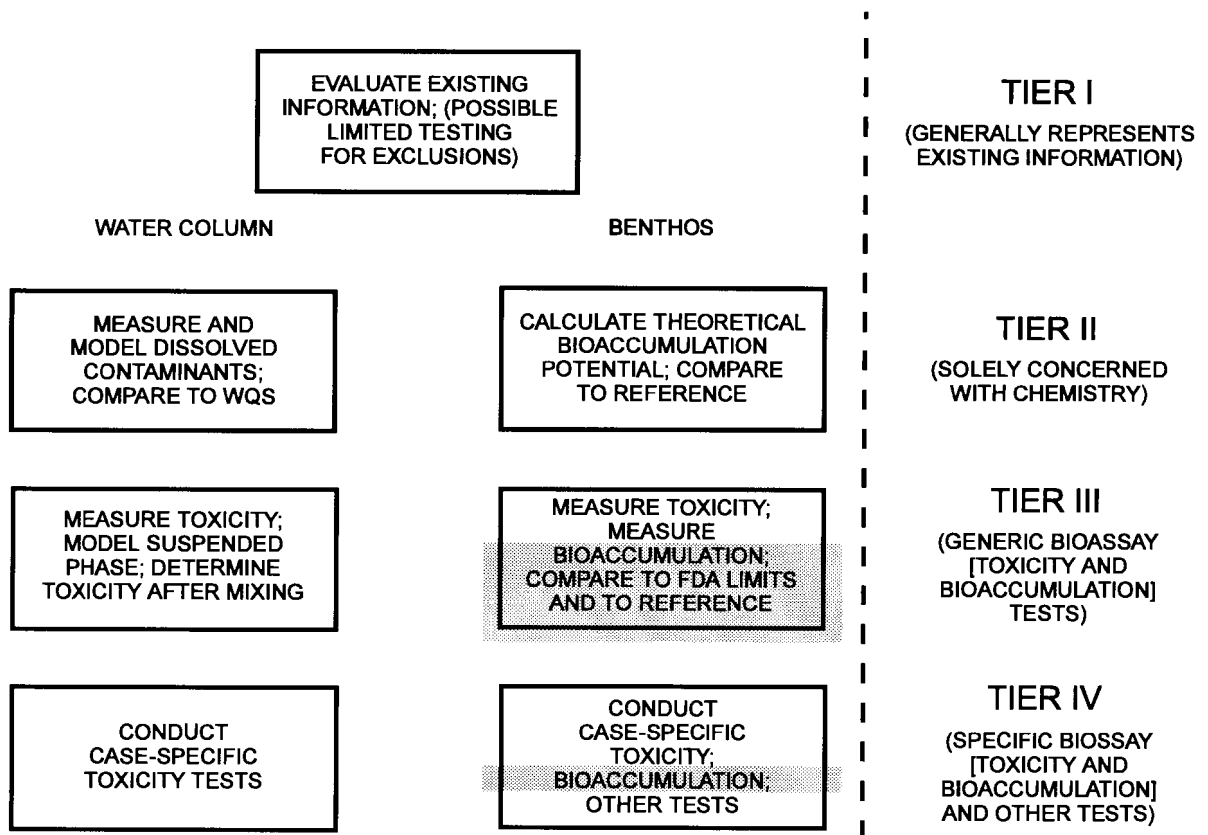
EVALUATE EXISTING INFORMATION; (POSSIBLE LIMITED TESTING FOR EXCLUSIONS)

TIER I

(GENERALLY REPRESENTS EXISTING INFORMATION)

WATER COLUMN

BENTHOS

MEASURE AND MODEL DISSOLVED CONTAMINANTS; COMPARE TO WQS

CALCULATE THEORETICAL BIOACCUMULATION POTENTIAL; COMPARE TO REFERENCE

TIER II

(SOLELY CONCERNED WITH CHEMISTRY)

MEASURE TOXICITY; MODEL SUSPENDED PHASE; DETERMINE TOXICITY AFTER MIXING

MEASURE TOXICITY; MEASURE BIOACCUMULATION; COMPARE TO FDA LIMITS AND TO REFERENCE

TIER III

(GENERIC BIOASSAY [TOXICITY AND BIOACCUMULATION] TESTS)

CONDUCT CASE-SPECIFIC TOXICITY TESTS

CONDUCT CASE-SPECIFIC TOXICITY; BIOACCUMULATION; OTHER TESTS

TIER IV

(SPECIFIC BIOSSAY [TOXICITY AND BIOACCUMULATION] AND OTHER TESTS)